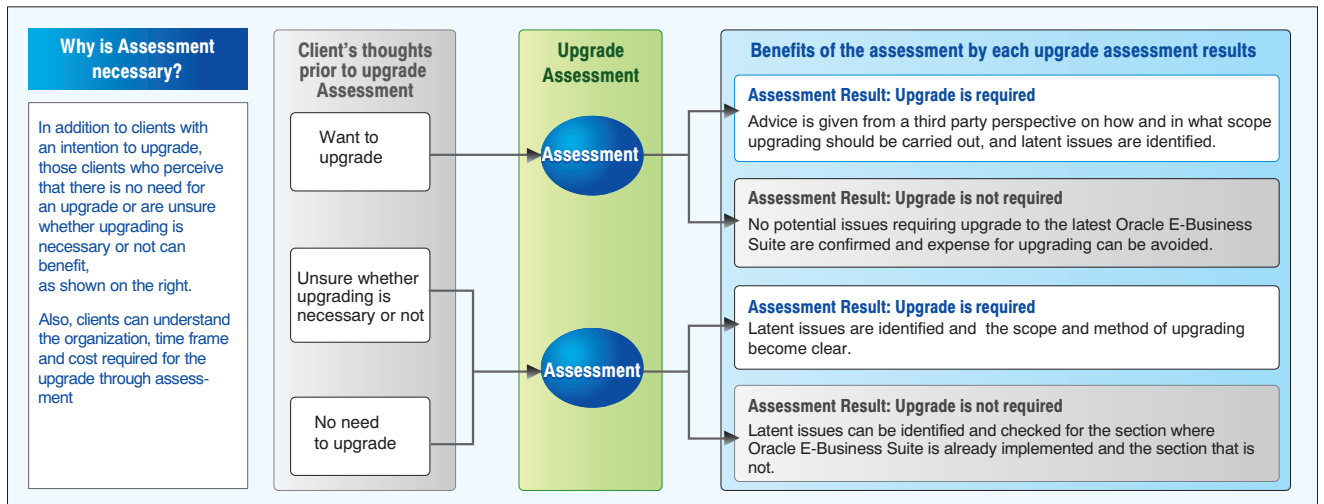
Why is Assessment necessary?

In addition to clients with an intention to upgrade, those clients who perceive that there is no need for an upgrade or are unsure whether upgrading is necessary or not can benefit,
as shown on the right.

Also, clients can understand the organization, time frame and cost required for the upgrade through assessment

Client's thoughts prior to upgrade Assessment

Want to upgrade

Unsure whether upgrading is necessary or not

No need to upgrade

Upgrade Assessment

Assessment

Assessment

Benefits of the assessment by each upgrade assessment results

Assessment Result: Upgrade is required
Advice is given from a third party perspective on how and in what scope upgrading should be carried out, and latent issues are identified.

Assessment Result: Upgrade is not required
No potential issues requiring upgrade to the latest Oracle E-Business Suite are confirmed and expense for upgrading can be avoided.

Assessment Result: Upgrade is required
Latent issues are identified and the scope and method of upgrading become clear.

Assessment Result: Upgrade is not required
Latent issues can be identified and checked for the section where Oracle E-Business Suite is already implemented and the section that is not.